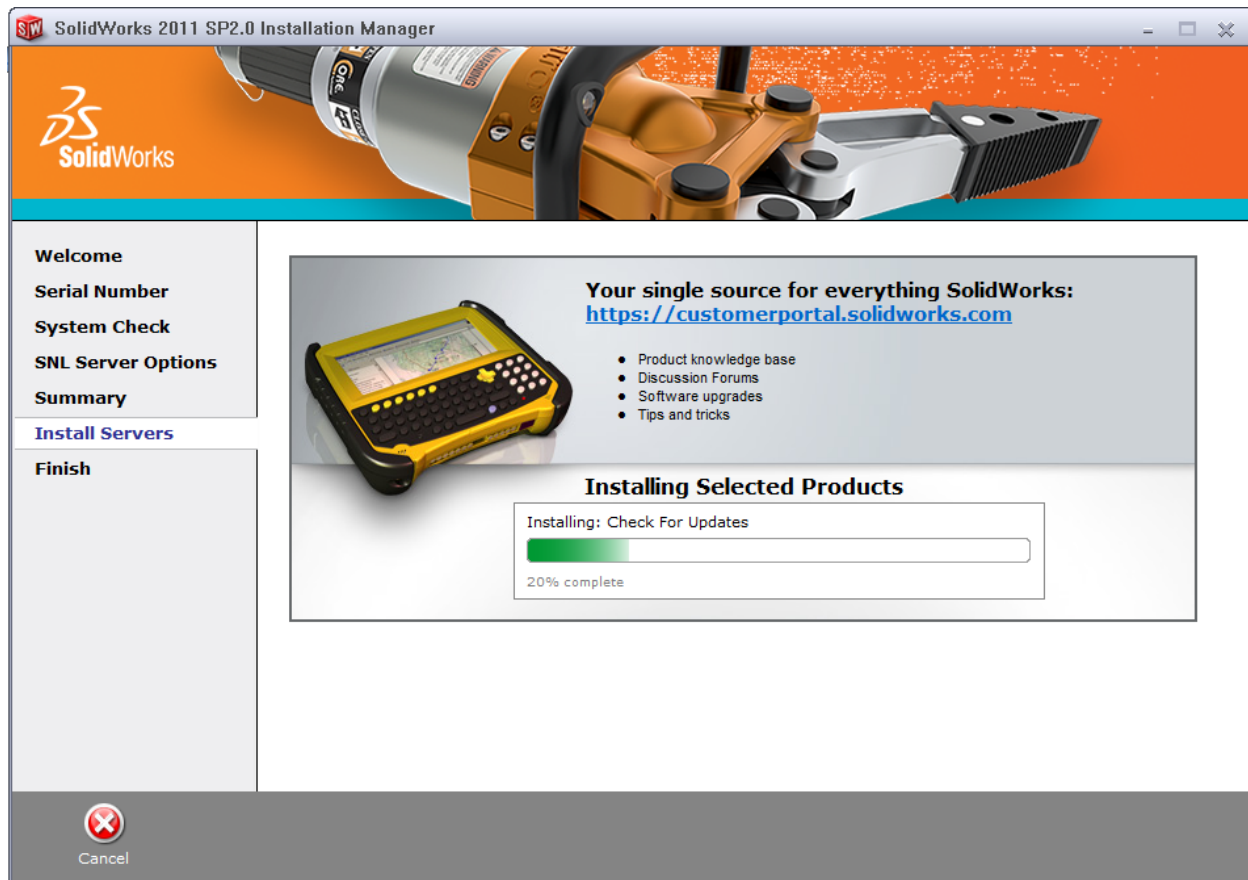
SolidWorks 2011 SP2.0 Installation Manager

SolidWorks

Welcome
Serial Number
System Check
SNL Server Options
Summary
Install Servers
Finish

Your single source for everything SolidWorks:
https://customerportal.solidworks.com

- Product knowledge base
- Discussion Forums
- Software upgrades
- Tips and tricks

Installing Selected Products

Installing: Check For Updates

20% complete

Cancel